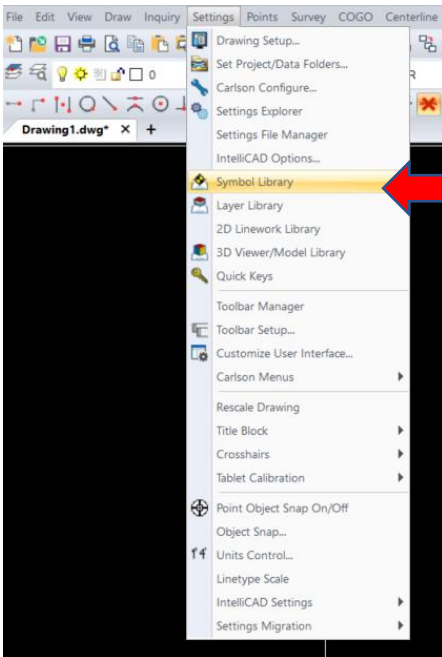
File Edit View Draw Inquiry Settings Points Survey COGO Centerline

0

Drawing1.dwg* × +

Drawing Setup...
Set Project/Data Folders...
Carlson Configure...
Settings Explorer
Settings File Manager
IntelliCAD Options...
Symbol Library
Layer Library
2D Linework Library
3D Viewer/Model Library
Quick Keys
Toolbar Manager
Toolbar Setup...
Customize User Interface...
Carlson Menus
Rescale Drawing
Title Block
Crosshairs
Tablet Calibration
Point Object Snap On/Off
Object Snap...
Units Control...
Linetype Scale
IntelliCAD Settings
Settings Migration